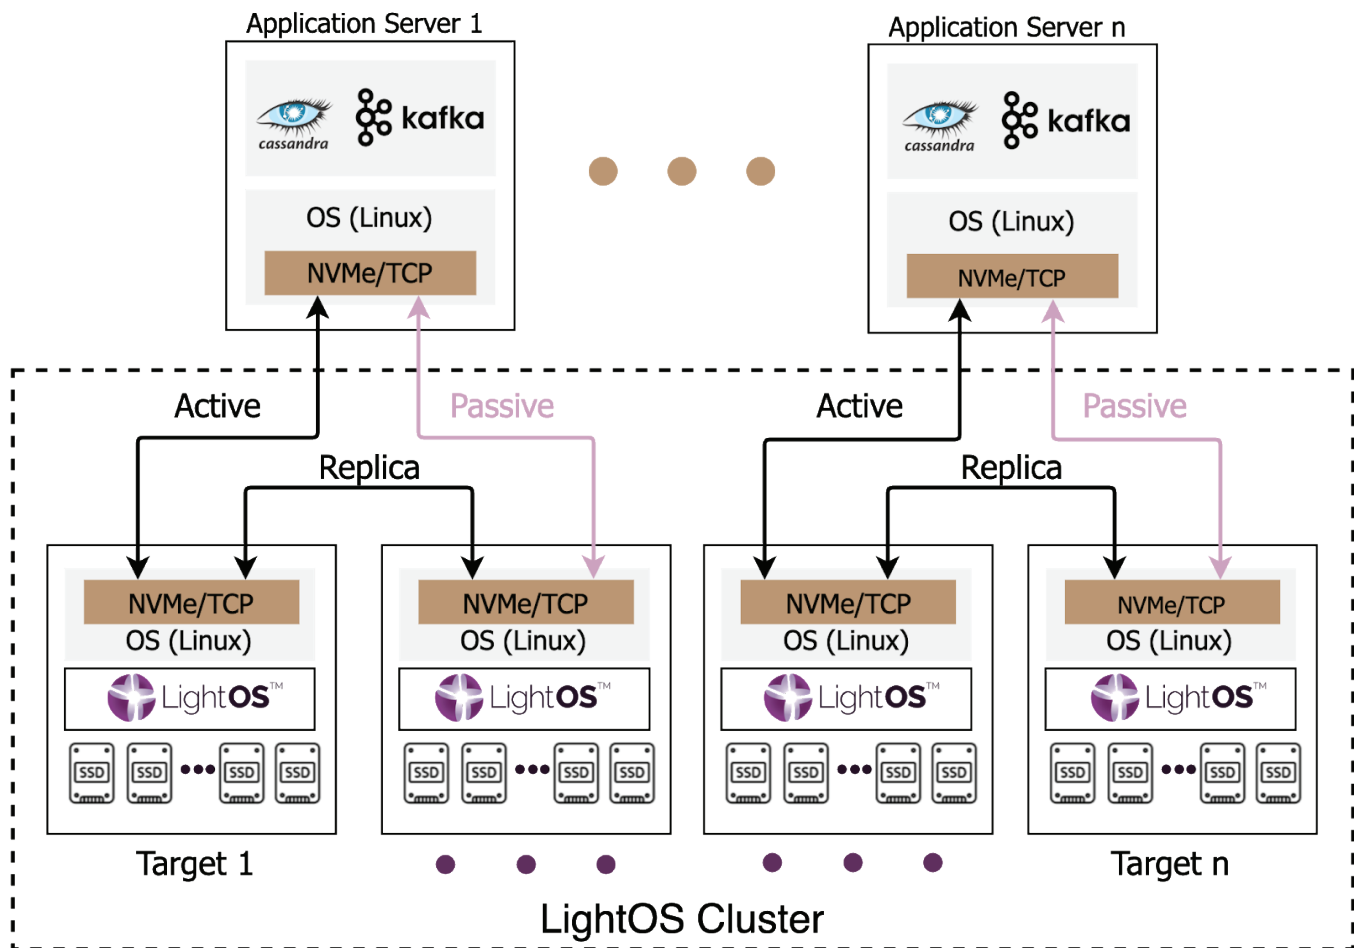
Application Server 1

cassandra

kafka

OS (Linux)

NVMe/TCP

Application Server n

cassandra

kafka

OS (Linux)

NVMe/TCP

Active

Passive

Replica

Active

Passive

Replica

NVMe/TCP
OS (Linux)

LightOS™

SSD SSD SSD SSD

NVMe/TCP
OS (Linux)

LightOS™

SSD SSD SSD SSD

NVMe/TCP
OS (Linux)

LightOS™

SSD SSD SSD SSD

NVMe/TCP
OS (Linux)

LightOS™

SSD SSD SSD SSD

Target 1

Target n

LightOS Cluster